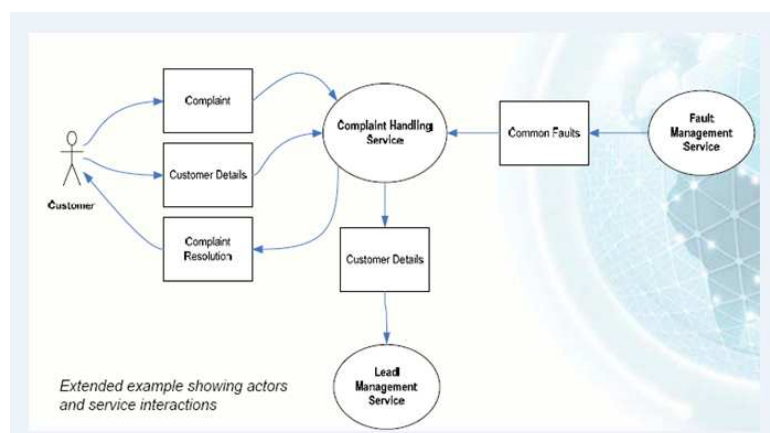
Complaint

Customer Details

Complaint Resolution

Customer

Complaint Handling Service

Common Faults

Fault Management Service

Customer Details

Lead Management Service

Extended example showing actors and service interactions